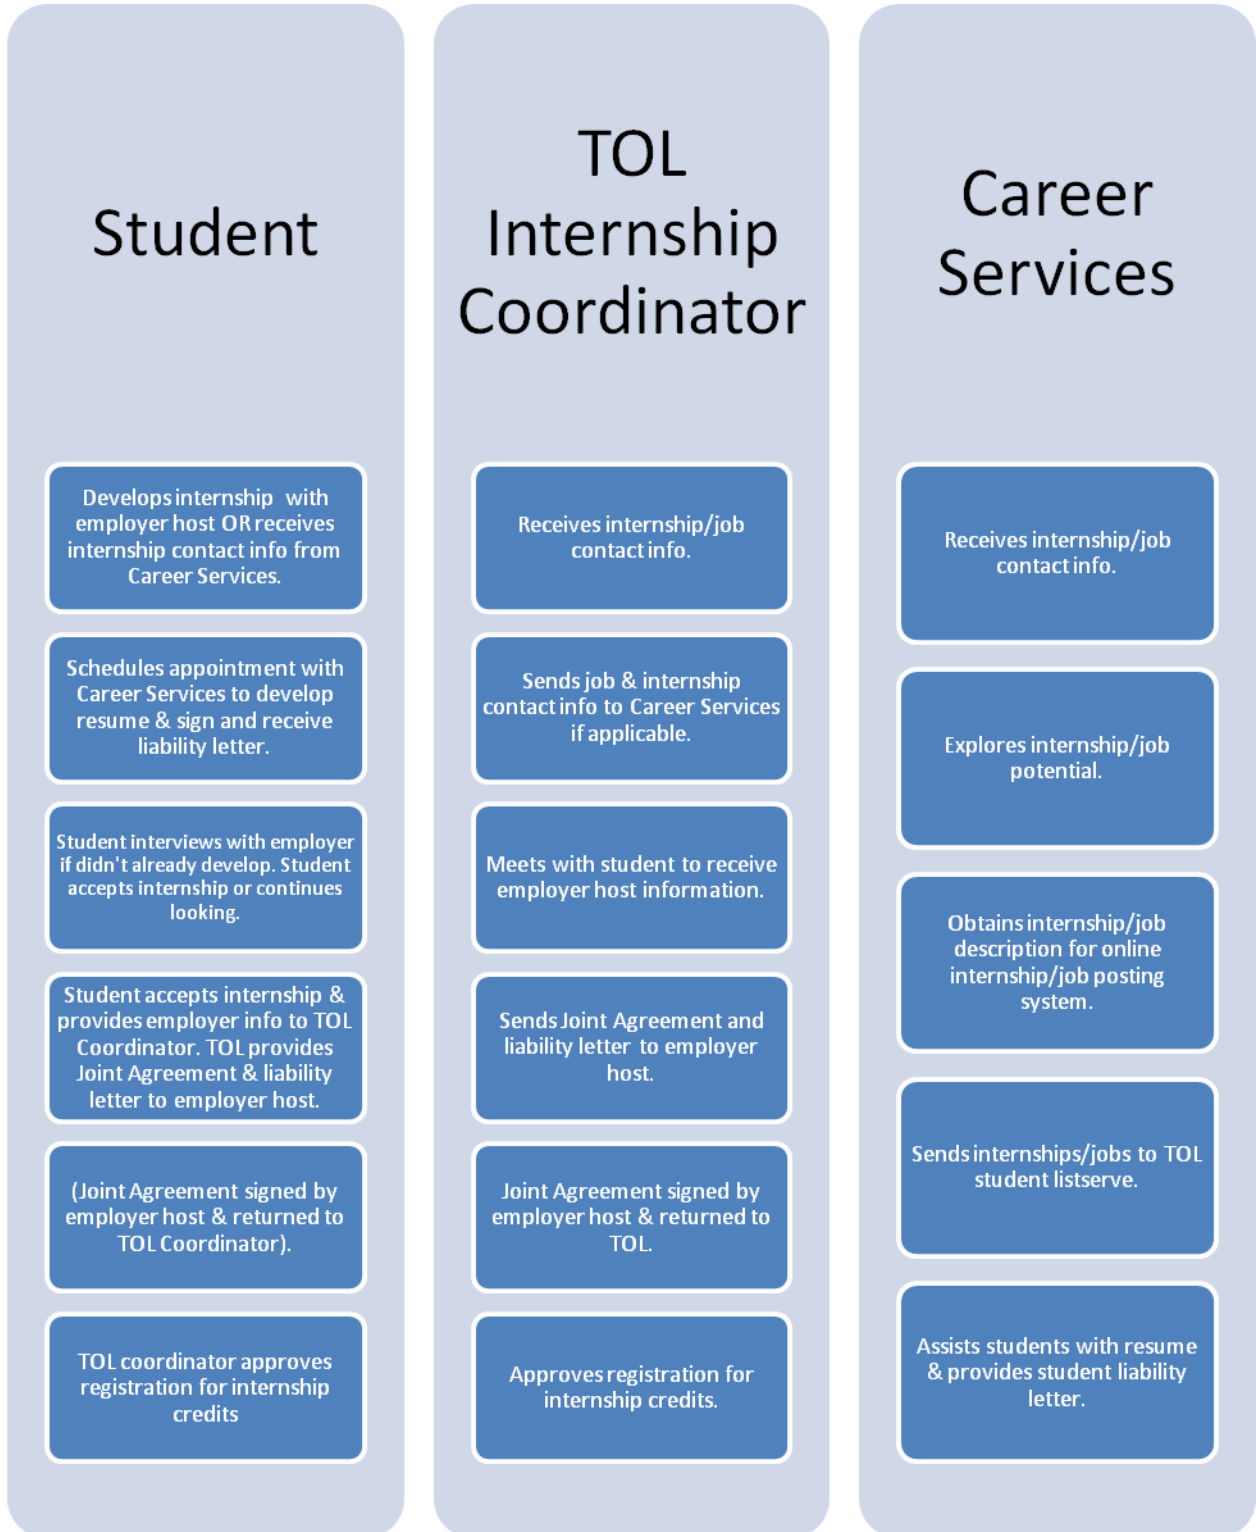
Student

Develops internship with employer host OR receives internship contact info from Career Services.

Schedules appointment with Career Services to develop resume & sign and receive liability letter.

Student interviews with employer if didn't already develop. Student accepts internship or continues looking.

Student accepts internship & provides employer info to TOL Coordinator. TOL provides Joint Agreement & liability letter to employer host.

(Joint Agreement signed by employer host & returned to TOL Coordinator).

TOL coordinator approves registration for internship credits

TOL Internship Coordinator

Receives internship/job contact info.

Sends job & internship contact info to Career Services if applicable.

Meets with student to receive employer host information.

Sends Joint Agreement and liability letter to employer host.

Joint Agreement signed by employer host & returned to TOL.

Approves registration for internship credits.

Career Services

Receives internship/job contact info.

Explores internship/job potential.

Obtains internship/job description for online internship/job posting system.

Sends internships/jobs to TOL student listserve.

Assists students with resume & provides student liability letter.